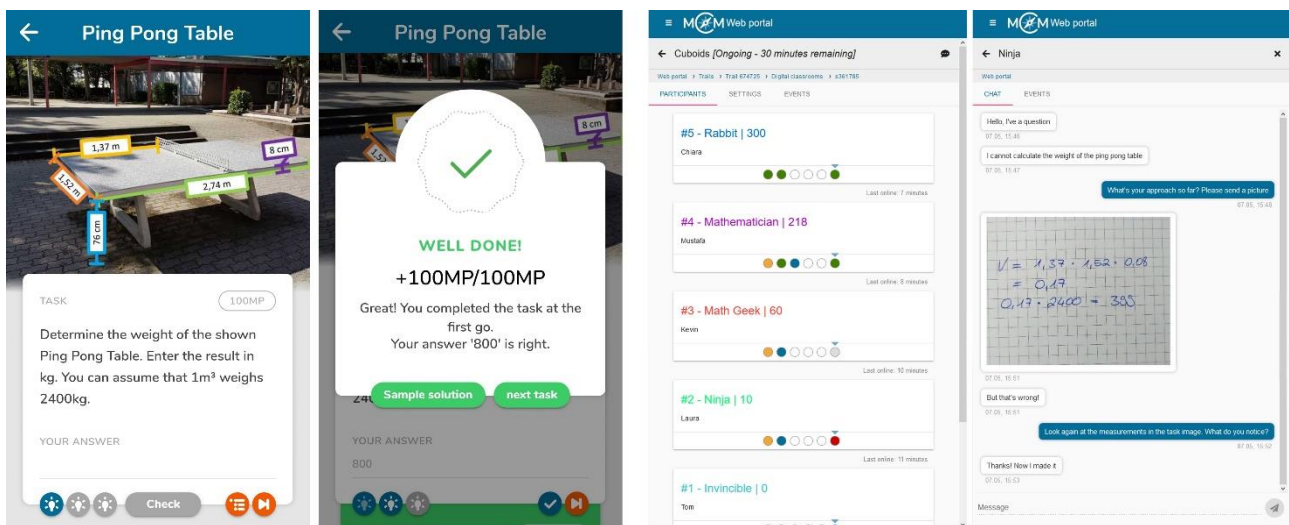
Ping Pong Table

1,37 m
8 cm
1,52 m
2,74 m
76 cm

TASK
100MP
Determine the weight of the shown Ping Pong Table. Enter the result in kg. You can assume that 1m³ weighs 2400kg.

YOUR ANSWER

Check

Ping Pong Table

8 cm

WELL DONE!
+100MP/100MP
Great! You completed the task at the first go.
Your answer '800' is right.

Sample solution
next task

YOUR ANSWER
800

≡ MCM Web portal

Cuboids [Ongoing - 30 minutes remaining]

Web portal › Trails › Trail 674725 › Digital classrooms › c361795

PARTICIPANTS SETTINGS EVENTS

#5 - Rabbit | 300
Chiara
Last online: 7 minutes

#4 - Mathematician | 218
Mustafa
Last online: 8 minutes

#3 - Math Geek | 60
Kevin
Last online: 10 minutes

#2 - Ninja | 10
Laura
Last online: 11 minutes

#1 - Invincible | 0
Tom

≡ MCM Web portal

Ninja
Web portal
CHAT EVENTS

Hello, I've a question
07.05, 15:46

I cannot calculate the weight of the ping pong table
07.05, 15:47

What's your approach so far? Please send a picture
07.05, 15:48

$V = 1,37 \cdot 1,52 \cdot 0,08$
$= 0,17$
$0,17 \cdot 2400 = 399$

07.05, 15:51

But that's wrong!
07.05, 15:51

Look again at the measurements in the task image. What do you notice?
07.05, 15:52

Thanks! Now I made it
07.05, 15:53

Message